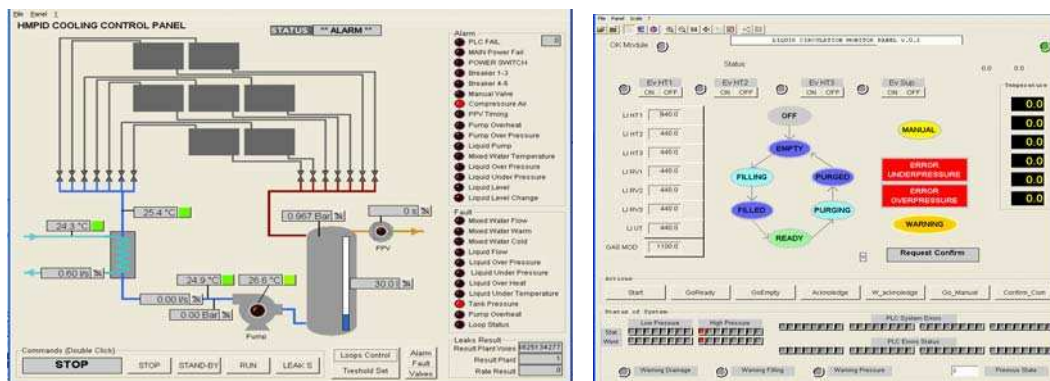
File Panel ?
HMPID COOLING CONTROL PANEL
STATUS: ** ALARM **

Alarm
PLC FAIL
MAIN Power Fail
POWER SWITCH
Breaker 1-3
Breaker 4-6
Manual Valve
Compressure Air
PPV Timing
Pump Overheat
Pump Over Pressure
Liquid Pump
Mixed Water Temperature
Liquid Over Pressure
Liquid Under Pressure
Liquid Level
Liquid Level Change

Fault
Mixed Water Flow
Mixed Water Warm
Mixed Water Cold
Liquid Flow
Liquid Over Pressure
Liquid Under Pressure
Liquid Over Heat
Liquid Under Temperature
Tank Pressure
Pump Overheat
Loop Status

25.4 °C
24.3 °C
0.60 l/s
0.967 Bar
0 s
PPV
24.9 °C
26.6 °C
0.00 l/s
0.00 Bar
30.0
Pump

Commands (Double Click)
STOP
STOP
STAND-BY
RUN
LEAK S
Loops Control
Treshold Set
Alarm Fault Values
Leaks Result
Result Plant Values
Result Plant
Rate Result

File Panel Scale ?
LIQUID CIRCULATION MONITOR PANEL V.0.1
OK Module
Status
0.0 0.0
Ev HT1 ON OFF
Ev HT2 ON OFF
Ev HT3 ON OFF
Ev Sup ON OFF
Temperature
LI HT1 840.0
LI HT2 440.0
LI HT3 440.0
LI RV1 440.0
LI RV2 440.0
LI RV3 440.0
LI UT 440.0
GAS MOD 1100.0
OFF
EMPTY
FILLING
PURGED
FILLED
PURGING
READY
MANUAL
ERROR UNDERPRESSURE
ERROR OVERPRESSURE
WARNING
Request Confirm
0.0
0.0
0.0
0.0
0.0
0.0
Actions
Start
GoReady
GoEmpty
Acknoledge
W_acknoledge
Go_Manual
Confirm_Com
Status of System
Low Pressure
High Pressure
PLC System Errors
PLC Errors Status
Stat
Warn
Warning Drainage
Warning Filling
Warning Pressure
Previous State